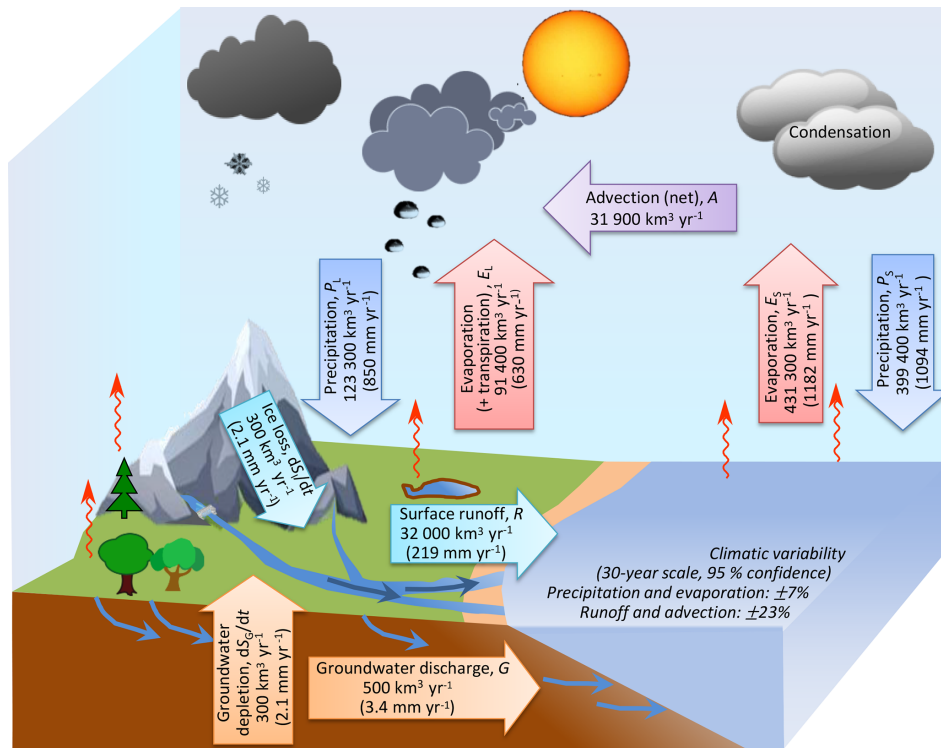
Condensation

Advection (net), $A$
31 900 km³ yr⁻¹

Precipitation, $P_L$
123 300 km³ yr⁻¹
(850 mm yr⁻¹)

Evaporation
(+ transpiration), $E_L$
91 400 km³ yr⁻¹
(630 mm yr⁻¹)

Evaporation, $E_S$
431 300 km³ yr⁻¹
(1182 mm yr⁻¹)

Precipitation, $P_S$
399 400 km³ yr⁻¹
(1094 mm yr⁻¹)

Ice loss, $dS_I/dt$
300 km³ yr⁻¹
(2.1 mm yr⁻¹)

Surface runoff, $R$
32 000 km³ yr⁻¹
(219 mm yr⁻¹)

Climatic variability
(30-year scale, 95 % confidence)
Precipitation and evaporation: $\pm 7\%$
Runoff and advection: $\pm 23\%$

Groundwater depletion, $dS_G/dt$
300 km³ yr⁻¹
(2.1 mm yr⁻¹)

Groundwater discharge, $G$
500 km³ yr⁻¹
(3.4 mm yr⁻¹)